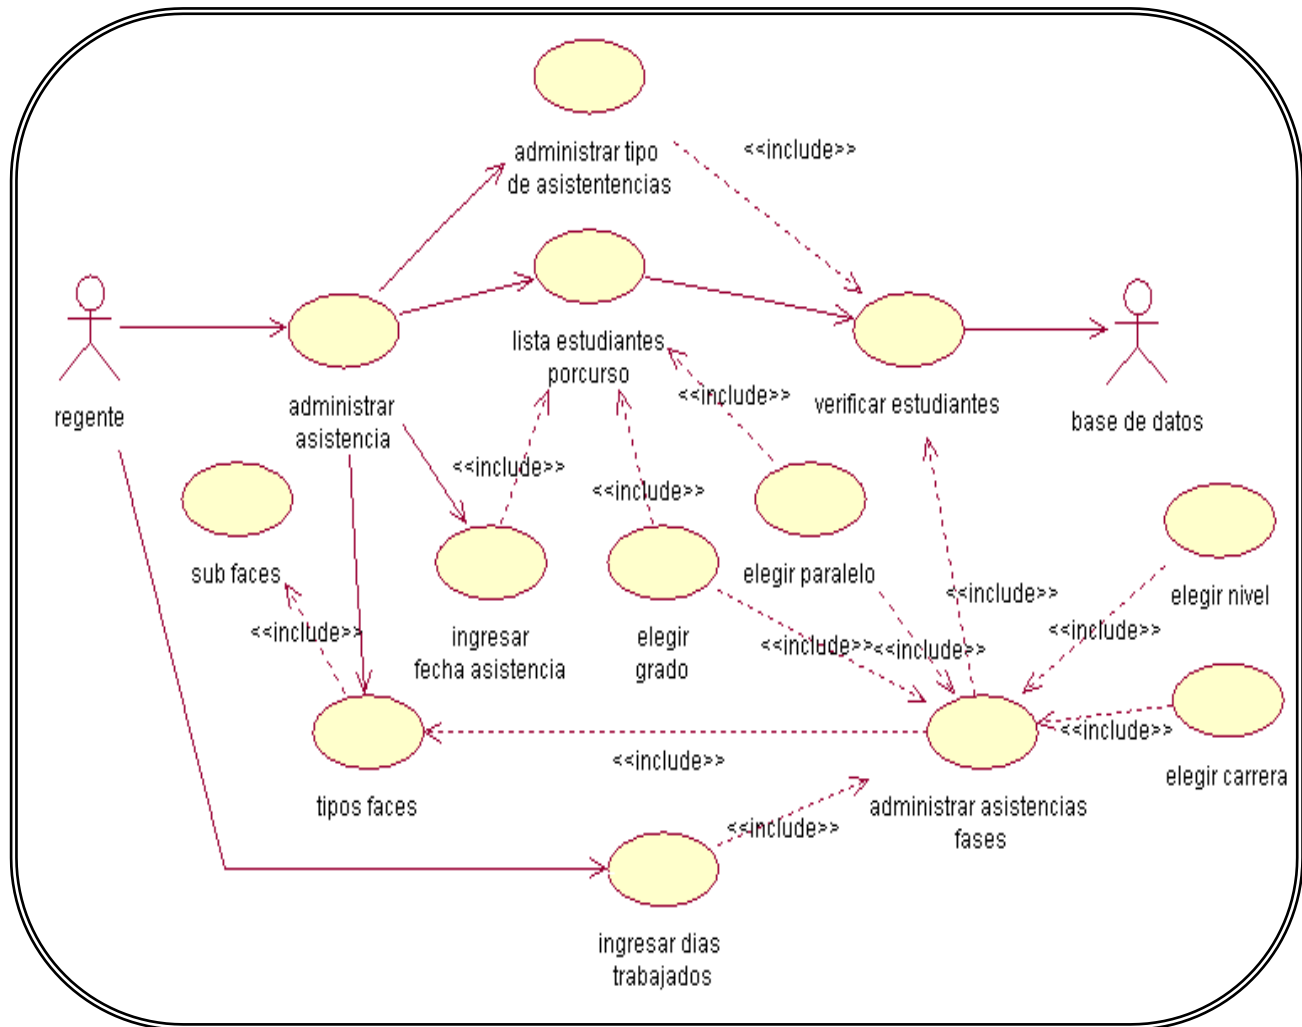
administrar tipo de asistentencias

<<include>>

regente

administrar asistencia

lista estudiantes porcurso

verificar estudiantes

base de datos

<<include>>

<<include>>

<<include>>

sub faces

ingresar fecha asistencia

elegir grado

elegir paralelo

<<include>>

elegir nivel

<<include>>

<<include>>

<<include>><<include>>

<<include>>

tipos faces

<<include>>

administrar asistencias fases

elegir carrera

<<include>>

ingresar dias trabajados